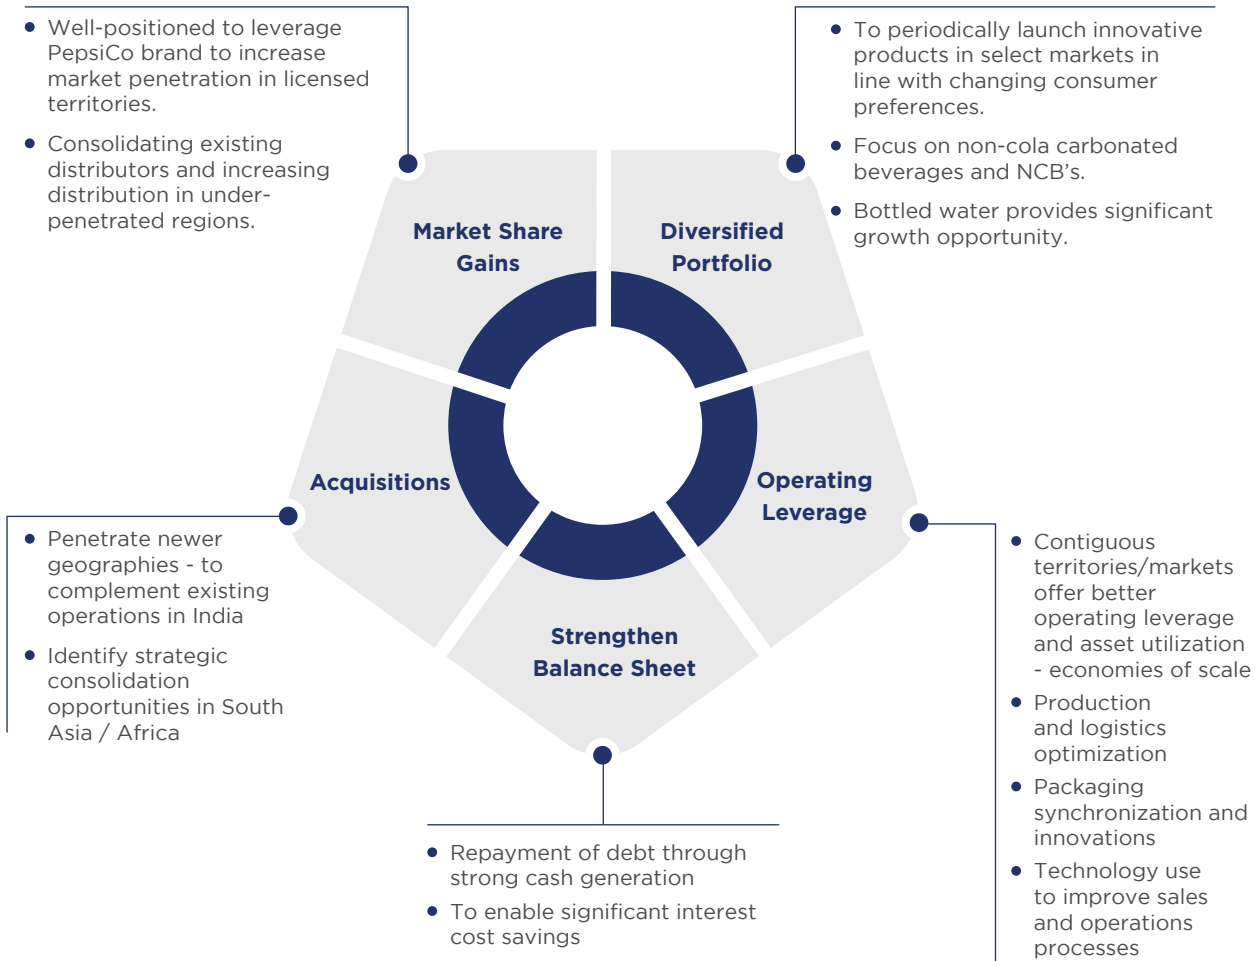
- Well-positioned to leverage PepsiCo brand to increase market penetration in licensed territories.
- Consolidating existing distributors and increasing distribution in under-penetrated regions.

- To periodically launch innovative products in select markets in line with changing consumer preferences.
- Focus on non-cola carbonated beverages and NCB's.
- Bottled water provides significant growth opportunity.

Market Share Gains

Diversified Portfolio

Acquisitions

Operating Leverage

Strengthen Balance Sheet

- Penetrate newer geographies - to complement existing operations in India
- Identify strategic consolidation opportunities in South Asia / Africa

- Contiguous territories/markets offer better operating leverage and asset utilization - economies of scale
- Production and logistics optimization
- Packaging synchronization and innovations
- Technology use to improve sales and operations processes

- Repayment of debt through strong cash generation
- To enable significant interest cost savings